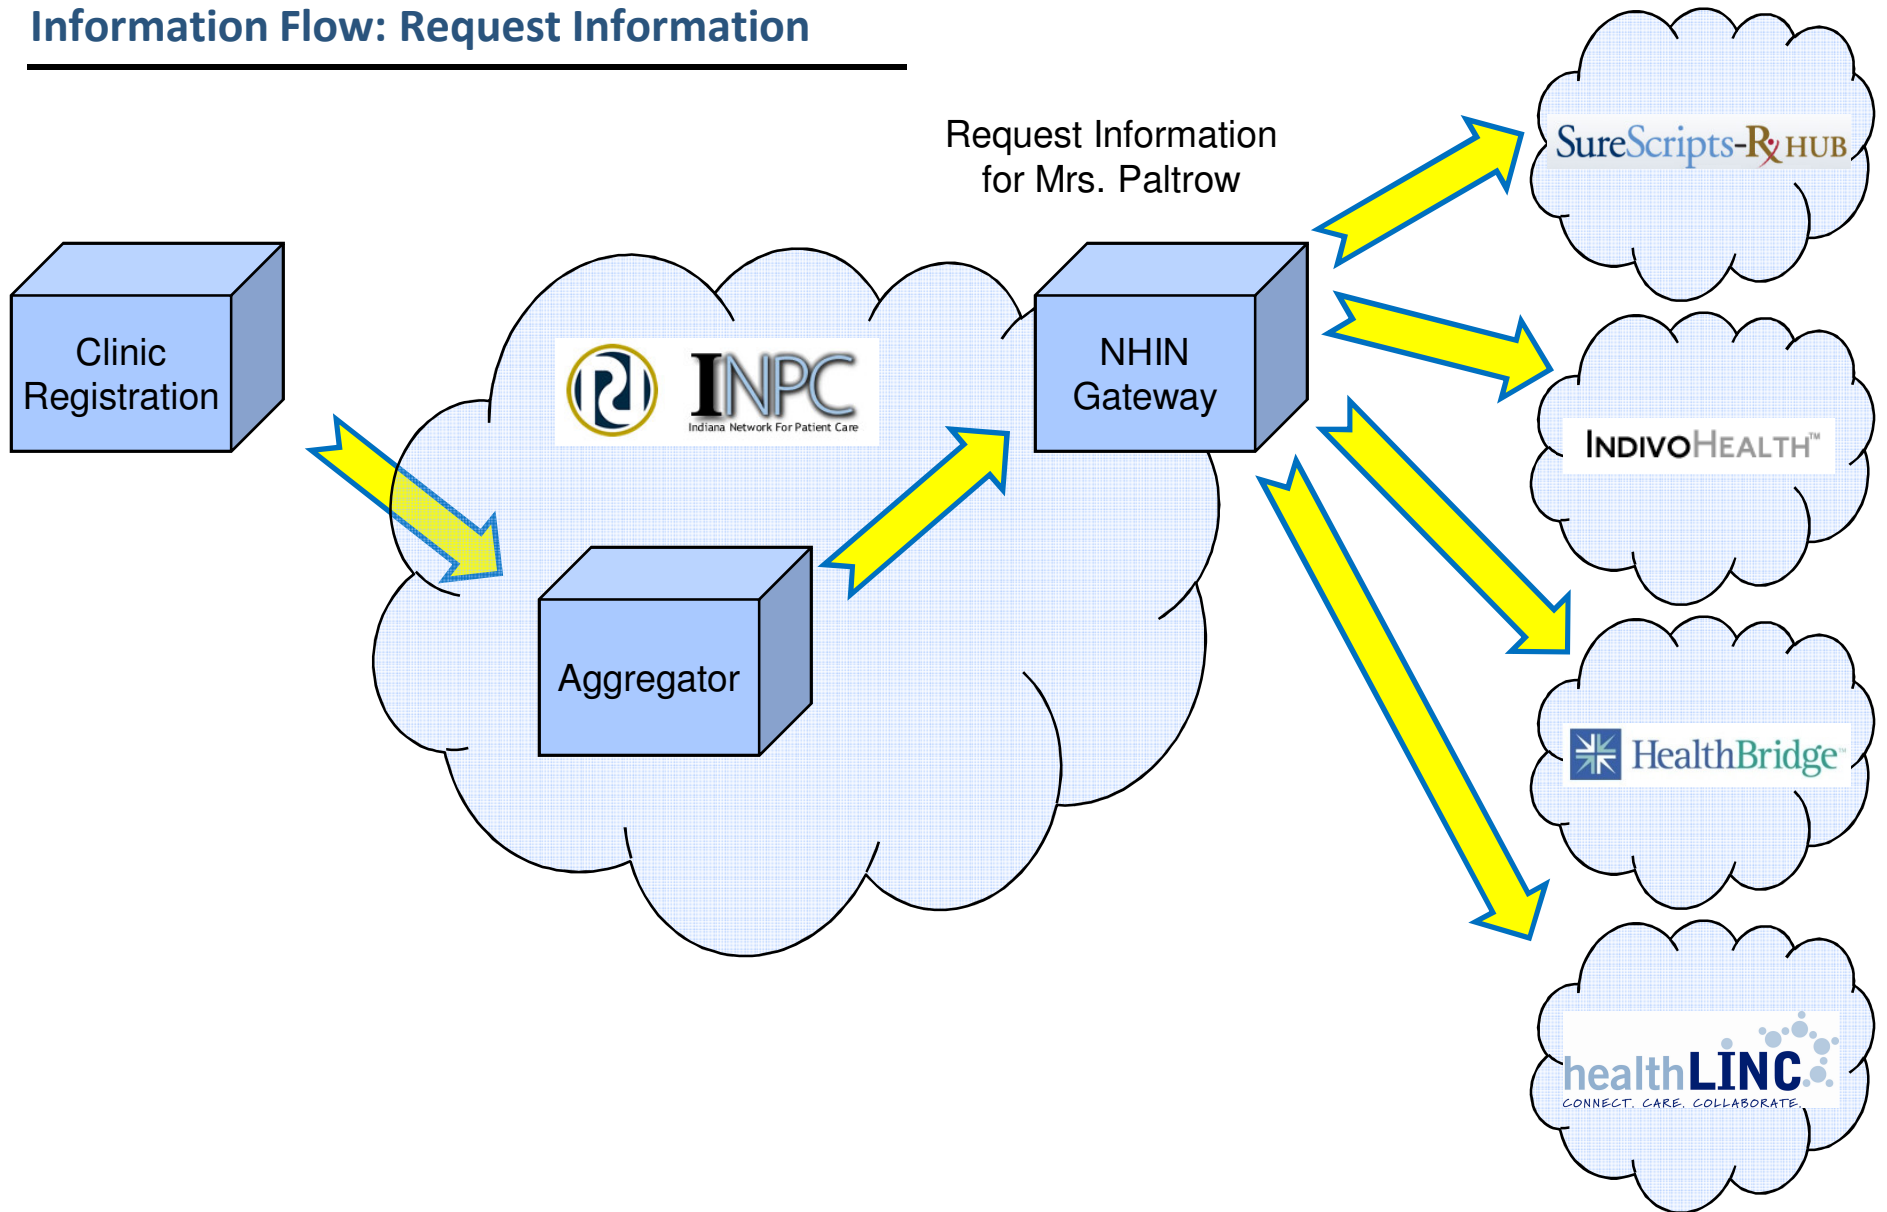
Information Flow: Request Information

Clinic Registration

INPC
Indiana Network For Patient Care

Aggregator

Request Information for Mrs. Paltrow

NHIN Gateway

SureScripts-Rx HUB

INDIVOHEALTH™

HealthBridge™

healthLINC
CONNECT. CARE. COLLABORATE.